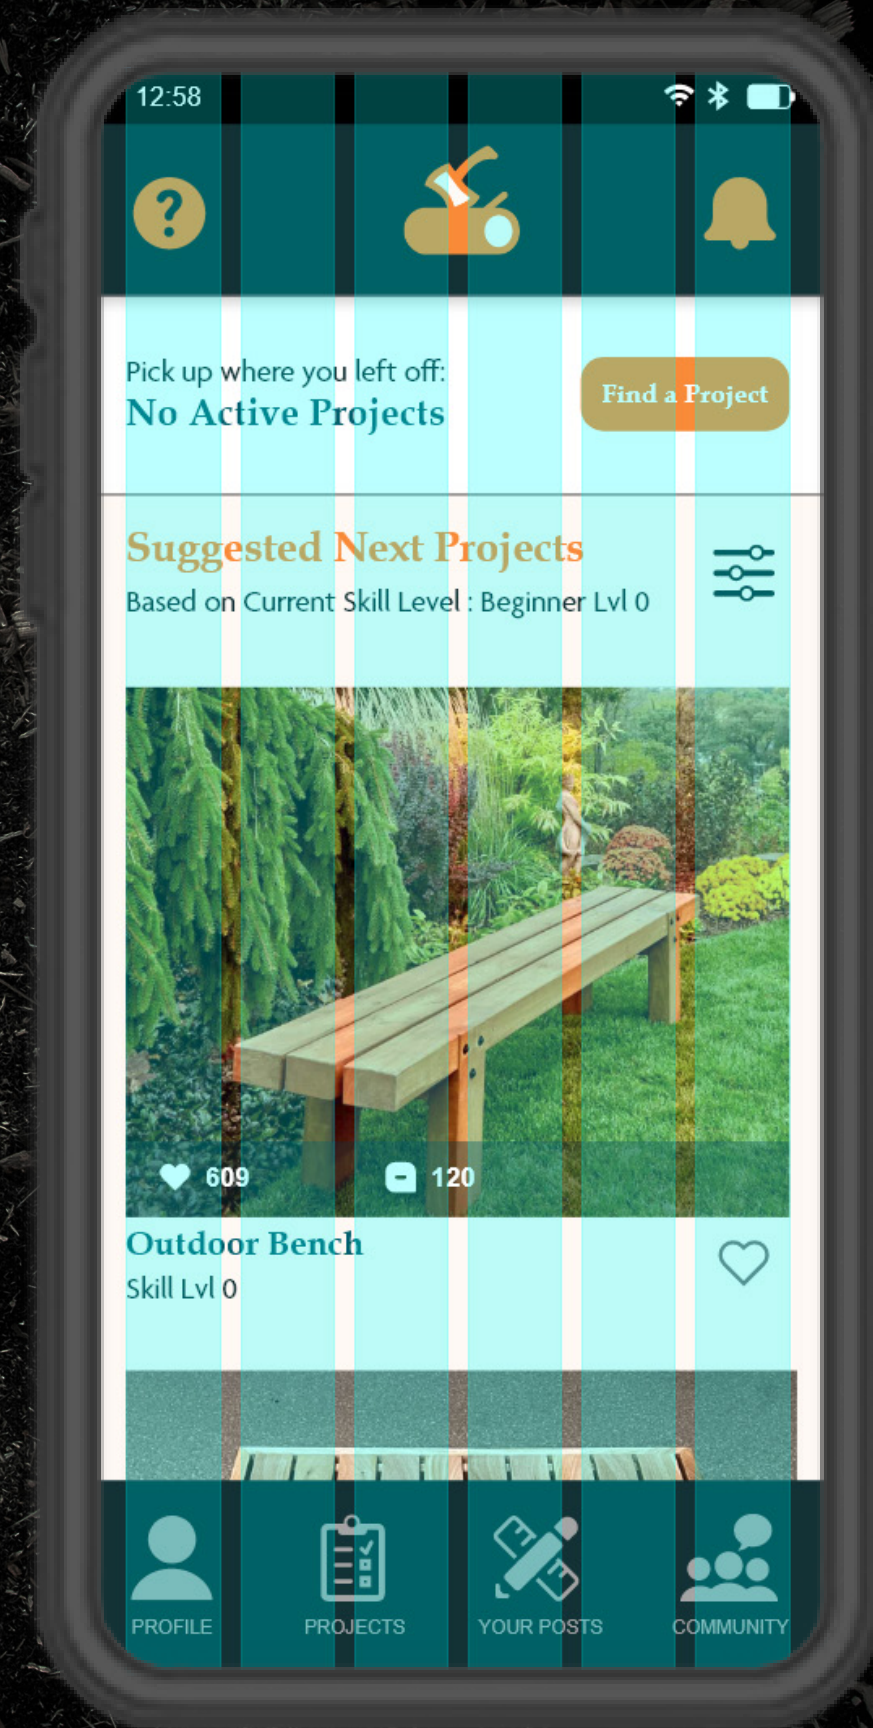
12:58

?

Pick up where you left off:
No Active Projects

Find a Project

Suggested Next Projects
Based on Current Skill Level : Beginner Lvl 0

609
120

Outdoor Bench
Skill Lvl 0

PROFILE
PROJECTS
YOUR POSTS
COMMUNITY